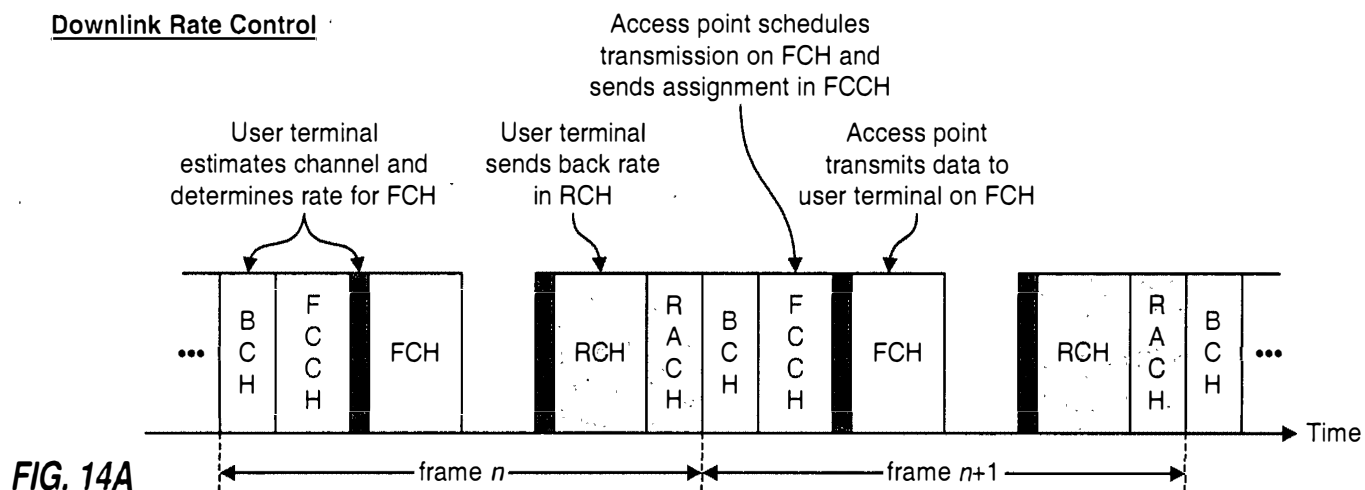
Downlink Rate Control

User terminal estimates channel and determines rate for FCH

User terminal sends back rate in RCH

Access point schedules transmission on FCH and sends assignment in FCCH

Access point transmits data to user terminal on FCH

•••

B C H

F C C H

FCH

RCH

R A C H

B C H

F C C H

FCH

RCH

R A C H

B C H

•••

Time

FIG. 14A

frame $n$

frame $n$+1